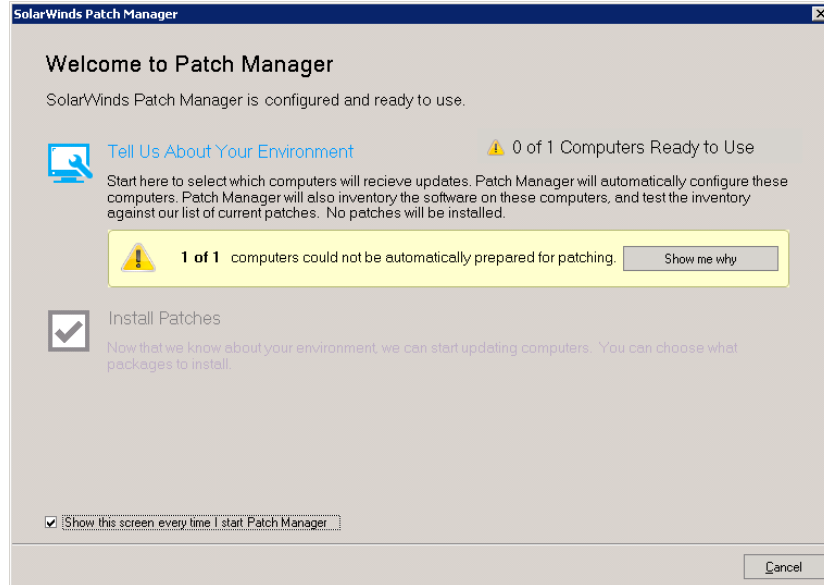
SolarWinds Patch Manager

Welcome to Patch Manager

SolarWinds Patch Manager is configured and ready to use.

Tell Us About Your Environment

0 of 1 Computers Ready to Use

Start here to select which computers will recieve updates. Patch Manager will automatically configure these computers. Patch Manager will also inventory the software on these computers, and test the inventory against our list of current patches. No patches will be installed.

**1 of 1** computers could not be automatically prepared for patching.

Show me why

Install Patches

Now that we know about your environment, we can start updating computers. You can choose what packages to install.

Show this screen every time I start Patch Manager

Cancel